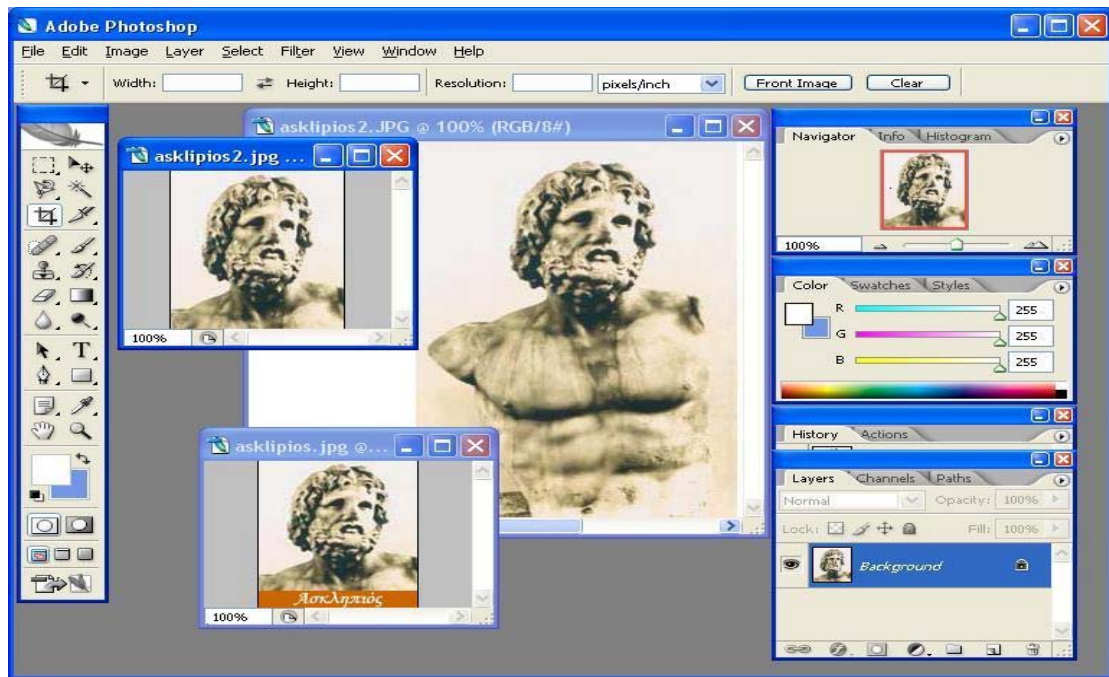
Adobe Photoshop

File Edit Image Layer Select Filter View Window Help

Width: Height: Resolution: pixels/inch Front Image Clear

asklipios2.JPG @ 100% (RGB/8#)

asklipios2.jpg ...

100%

asklipios.jpg @...

Ασκληπιός

100%

Navigator Info Histogram

100%

Color Swatches Styles

R 255

G 255

B 255

History Actions

Layers Channels Paths

Normal Opacity: 100%

Lock: Fill: 100%

Background